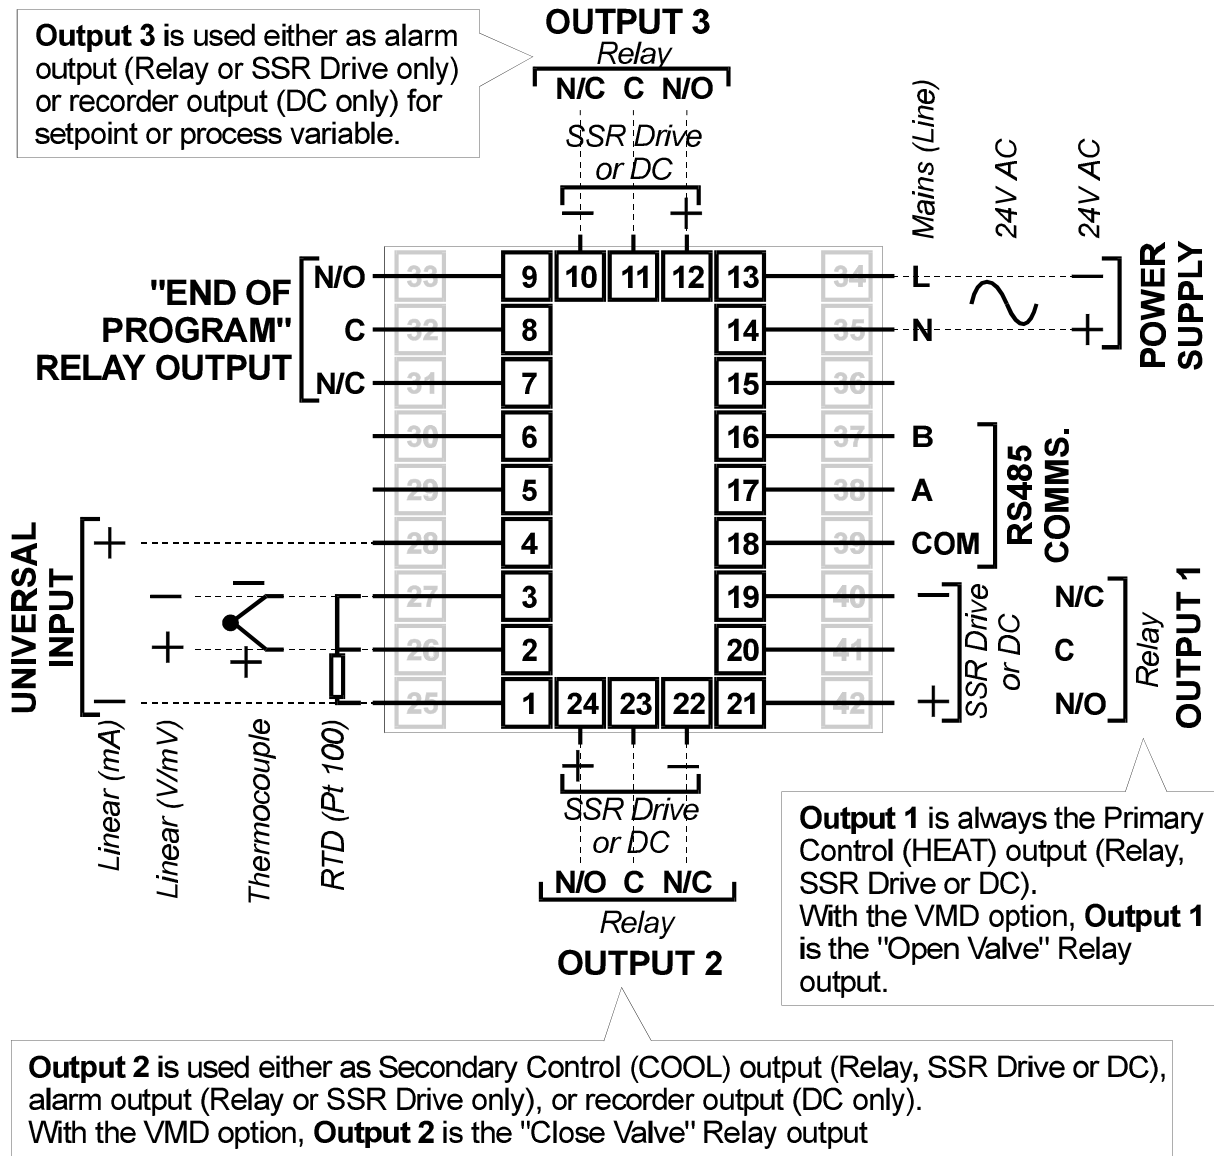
**Output 3** is used either as alarm output (Relay or SSR Drive only) or recorder output (DC only) for setpoint or process variable.

OUTPUT 3
Relay
N/C C N/O
SSR Drive or DC
− +

Mains (Line)
24V AC
24V AC

"END OF PROGRAM" RELAY OUTPUT
N/O
C
N/C

33 9 10 11 12 13 34
32 8 14 35
31 7 15 36
30 6 16 37
29 5 17 38
28 4 18 39
27 3 19 40
26 2 20 41
25 1 24 23 22 21 42

L
N
− +
POWER SUPPLY

B
A
COM
RS485 COMMS.

UNIVERSAL INPUT
+
−
+
−
+
−

SSR Drive or DC
N/C
C
N/O
Relay
OUTPUT 1

Linear (mA)
Linear (V/mV)
Thermocouple
RTD (Pt 100)

+ −
SSR Drive or DC
N/O C N/C
Relay
OUTPUT 2

**Output 1** is always the Primary Control (HEAT) output (Relay, SSR Drive or DC).
With the VMD option, **Output 1** is the "Open Valve" Relay output.

**Output 2** is used either as Secondary Control (COOL) output (Relay, SSR Drive or DC), alarm output (Relay or SSR Drive only), or recorder output (DC only).
With the VMD option, **Output 2** is the "Close Valve" Relay output